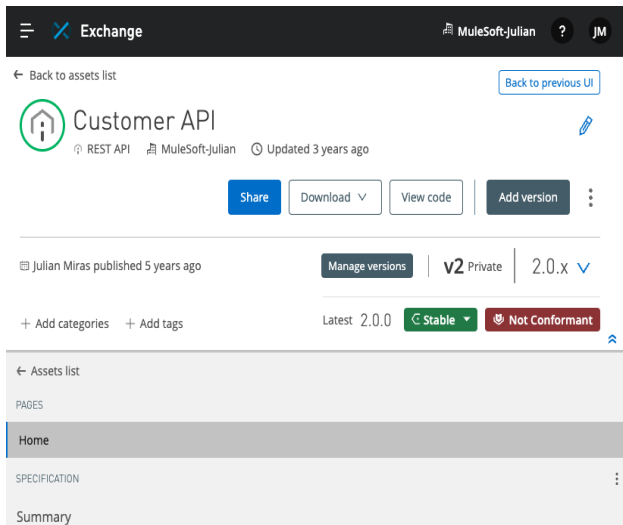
Exchange

MuleSoft-Julian ? JM

← Back to assets list

Back to previous UI

Customer API

REST API MuleSoft-Julian Updated 3 years ago

Share Download View code Add version

Julian Miras published 5 years ago

Manage versions v2 Private 2.0.x

+ Add categories + Add tags

Latest 2.0.0 Stable Not Conformant

← Assets list

PAGES

Home

SPECIFICATION

Summary